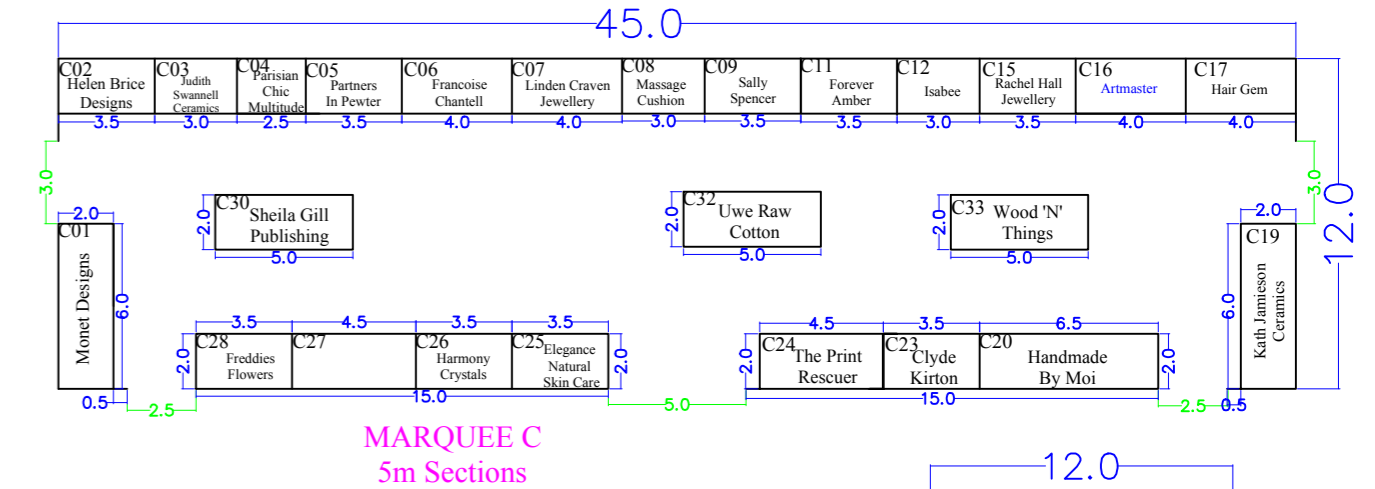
45.0

C02 Helen Brice Designs
C03 Judith Swannell Ceramics
C04 Parisian Chic Multitude
C05 Partners In Pewter
C06 Francoise Chantell
C07 Linden Craven Jewellery
C08 Massage Cushion
C09 Sally Spencer
C11 Forever Amber
C12 Isabee
C15 Rachel Hall Jewellery
C16 Artmaster
C17 Hair Gem

3.5 3.0 2.5 3.5 4.0 4.0 3.0 3.5 3.5 3.0 3.5 4.0 4.0

3.0 3.0 12.0

2.0
C01 Monet Designs
6.0

2.0 C30 Sheila Gill Publishing
5.0

2.0 C32 Uwe Raw Cotton
5.0

2.0 C33 Wood 'N' Things
5.0

2.0
C19 Kath Jamieson Ceramics
6.0

3.5 4.5 3.5 3.5
2.0 C28 Freddies Flowers
C27
C26 Harmony Crystals
C25 Elegance Natural Skin Care 2.0
15.0

4.5 3.5 6.5
2.0 C24 The Print Rescuer
C23 Clyde Kirton
C20 Handmade By Moi 2.0
15.0

0.5 2.5 5.0 2.5 0.5

MARQUEE C
5m Sections

12.0